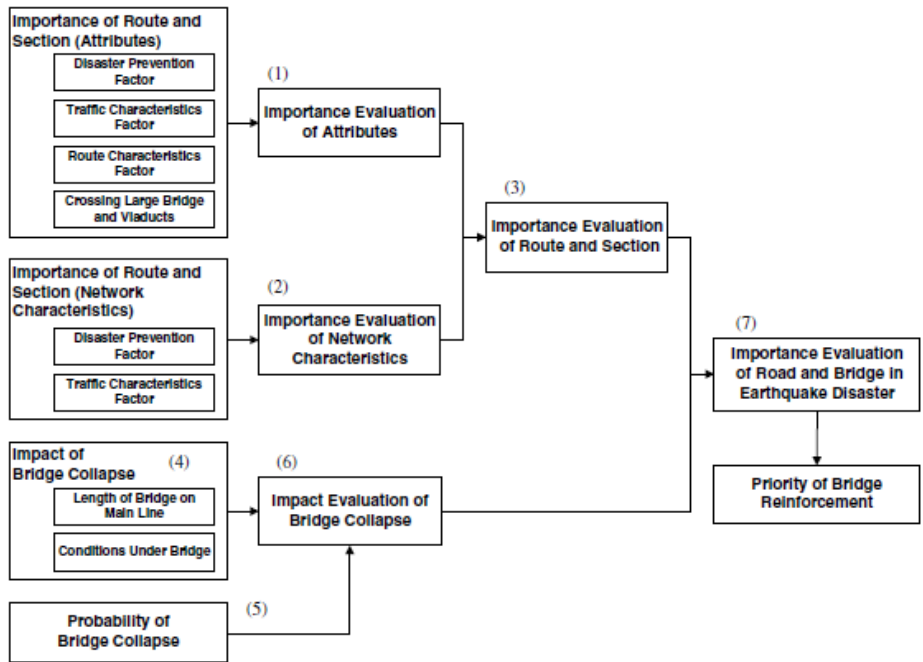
Importance of Route and Section (Attributes)

Disaster Prevention Factor

Traffic Characteristics Factor

Route Characteristics Factor

Crossing Large Bridge and Viaducts

(1)

Importance Evaluation of Attributes

(3)

Importance Evaluation of Route and Section

Importance of Route and Section (Network Characteristics)

Disaster Prevention Factor

Traffic Characteristics Factor

(2)

Importance Evaluation of Network Characteristics

(7)

Importance Evaluation of Road and Bridge in Earthquake Disaster

Priority of Bridge Reinforcement

Impact of Bridge Collapse

(4)

Length of Bridge on Main Line

Conditions Under Bridge

(6)

Impact Evaluation of Bridge Collapse

(5)

Probability of Bridge Collapse